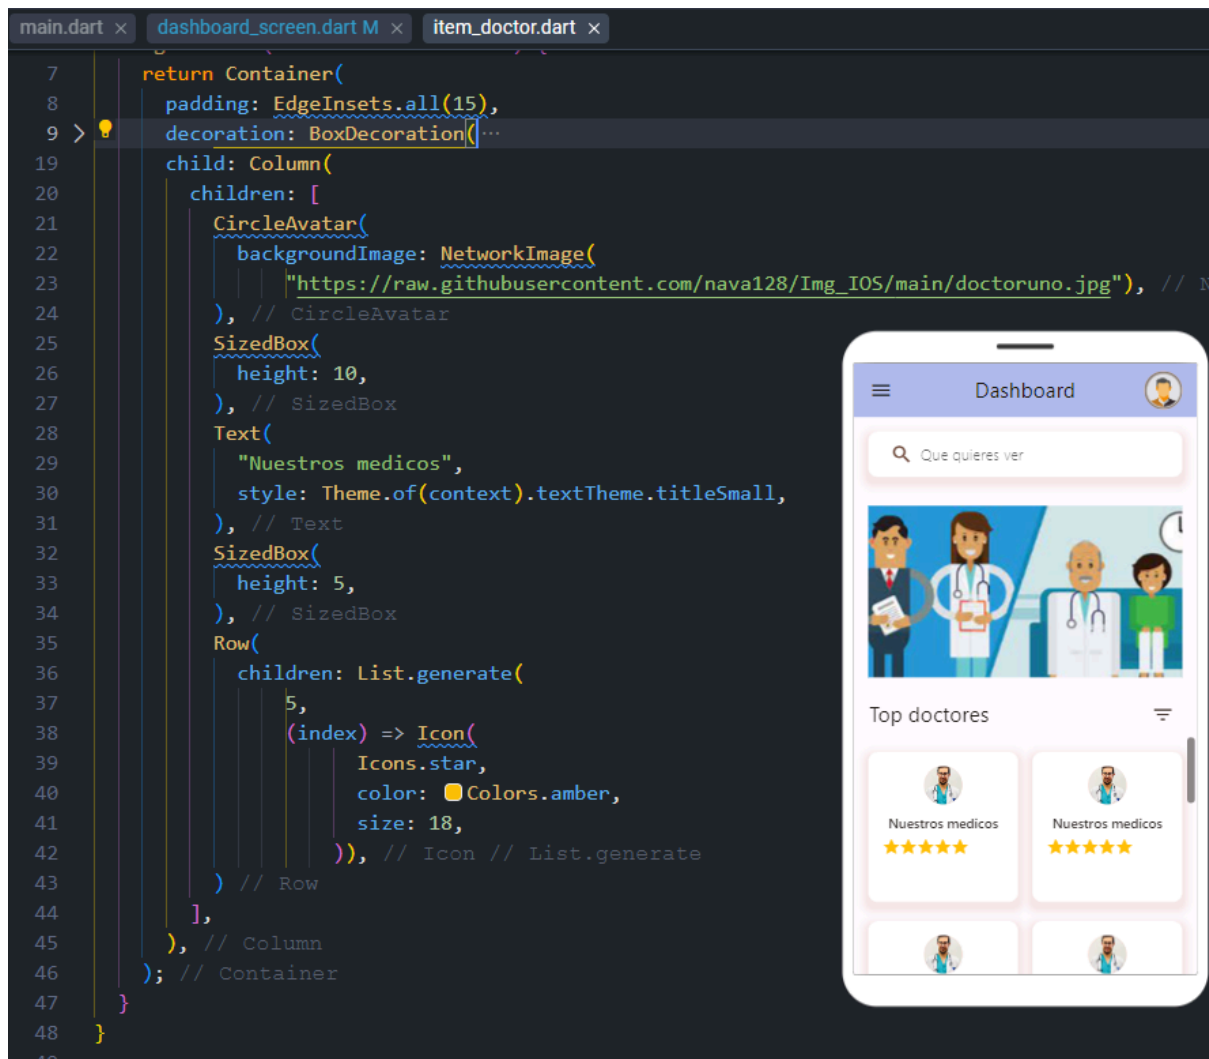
main.dart × dashboard_screen.dart M × item_doctor.dart ×

7 return Container(
8 padding: EdgeInsets.all(15),
9 decoration: BoxDecoration(⋯
19 child: Column(
20 children: [
21 CircleAvatar(
22 backgroundImage: NetworkImage(
23 "https://raw.githubusercontent.com/nava128/Img_IOS/main/doctoruno.jpg"), // N
24 ), // CircleAvatar
25 SizedBox(
26 height: 10,
27 ), // SizedBox
28 Text(
29 "Nuestros medicos",
30 style: Theme.of(context).textTheme.titleSmall,
31 ), // Text
32 SizedBox(
33 height: 5,
34 ), // SizedBox
35 Row(
36 children: List.generate(
37 5,
38 (index) => Icon(
39 Icons.star,
40 color: Colors.amber,
41 size: 18,
42 )), // Icon // List.generate
43 ) // Row
44 ],
45 ), // Column
46 ); // Container
47 }
48 }

Dashboard

Que quieres ver

Top doctores

Nuestros medicos

Nuestros medicos